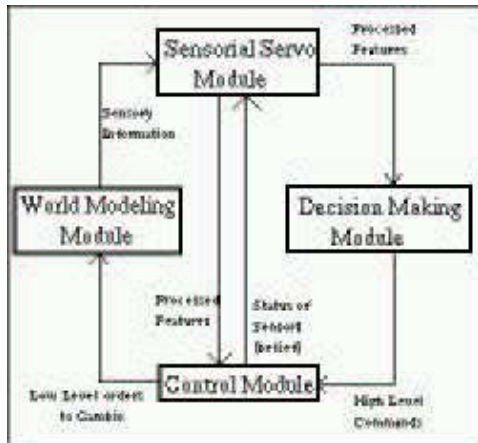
Sensorial Servo Module

Processed Features

Sensory Information

World Modeling Module

Decision Making Module

Processed Features

Status of Sensors (belief)

Control Module

Low Level orders to Gimbals

High Level Commands